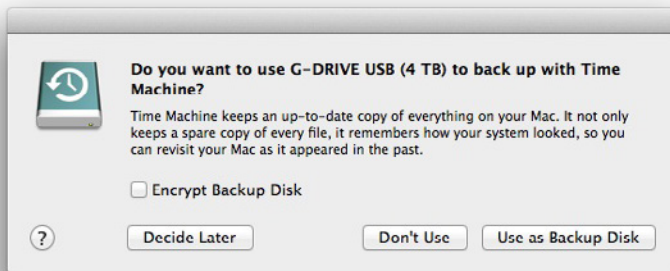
Do you want to use G-DRIVE USB (4 TB) to back up with Time Machine?

Time Machine keeps an up-to-date copy of everything on your Mac. It not only keeps a spare copy of every file, it remembers how your system looked, so you can revisit your Mac as it appeared in the past.

Encrypt Backup Disk

?

Decide Later

Don't Use

Use as Backup Disk